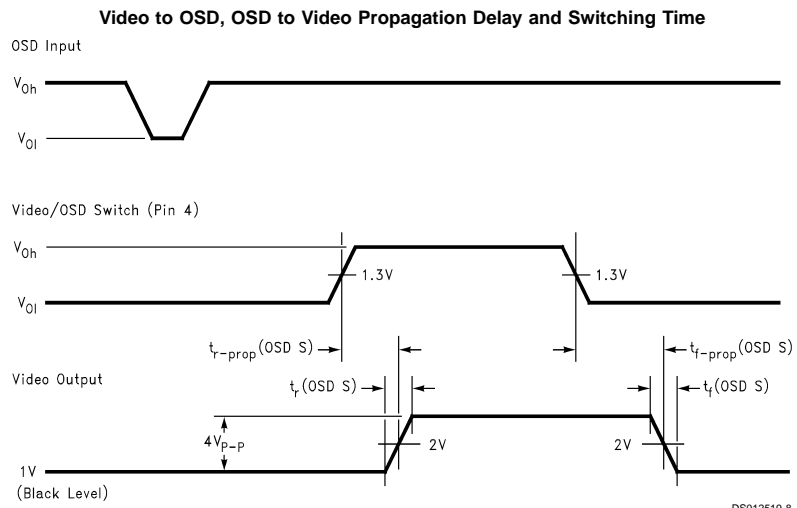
Video to OSD, OSD to Video Propagation Delay and Switching Time

OSD Input

$V_{Oh}$

$V_{Ol}$

Video/OSD Switch (Pin 4)

$V_{Oh}$

1.3V

1.3V

$V_{Ol}$

$t_{r-prop}$(OSD S)

$t_{f-prop}$(OSD S)

Video Output

$t_r$(OSD S)

$t_f$(OSD S)

$4V_{P-P}$

2V

2V

1V

(Black Level)

DS012510-8